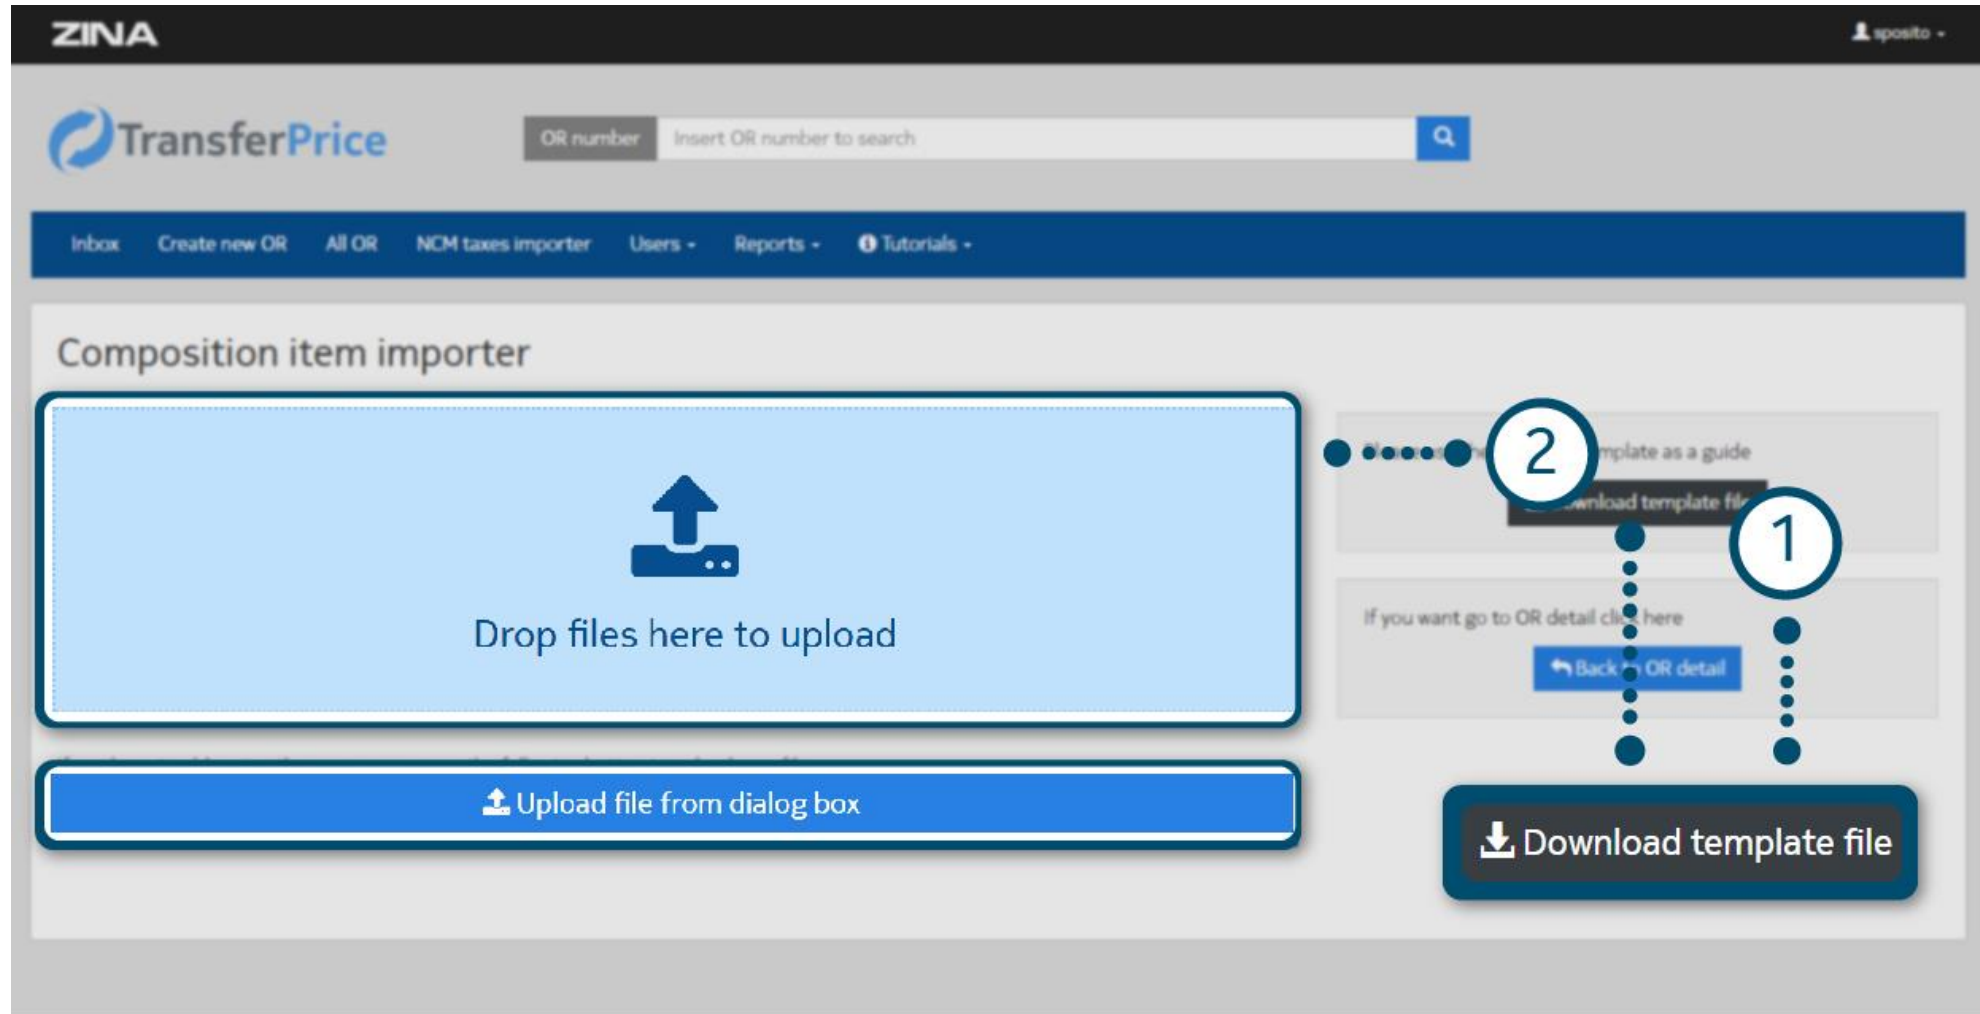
ZINA

sposito

TransferPrice

OR number Insert OR number to search

Inbox Create new OR All OR NCM taxes importer Users Reports Tutorials

Composition item importer

Drop files here to upload

Upload file from dialog box

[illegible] mplate as a guide

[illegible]wnload template fil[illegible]

If you want go to OR detail cli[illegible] here

Back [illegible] OR detail

2

1

Download template file